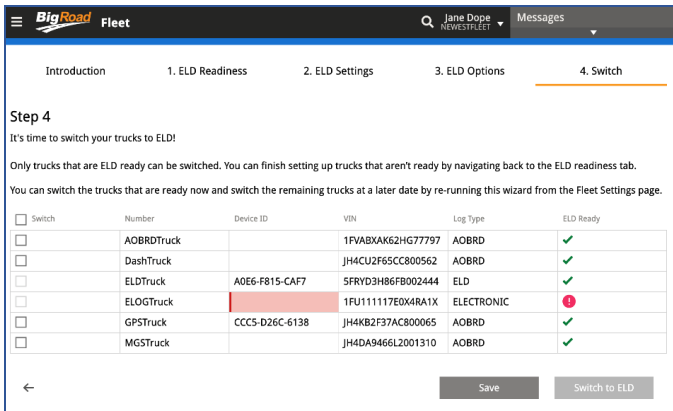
BigRoad Fleet

Jane Dope
NEWESTFLEET

Messages

Introduction | 1. ELD Readiness | 2. ELD Settings | 3. ELD Options | 4. Switch

Step 4

It's time to switch your trucks to ELD!

Only trucks that are ELD ready can be switched. You can finish setting up trucks that aren't ready by navigating back to the ELD readiness tab.

You can switch the trucks that are ready now and switch the remaining trucks at a later date by re-running this wizard from the Fleet Settings page.

| Switch | Number | Device ID | VIN | Log Type | ELD Ready |
|---|---|---|---|---|---|
| | AOBRDTruck | | 1FVABXAK62HG77797 | AOBRD | ✔ |
| | DashTruck | | JH4CU2F65CC800562 | AOBRD | ✔ |
| | ELDTruck | A0E6-F815-CAF7 | 5FRYD3H86FB002444 | ELD | ✔ |
| | ELOGTruck | | 1FU111117E0X4RA1X | ELECTRONIC | ! |
| | GPSTruck | CCC5-D26C-6138 | JH4KB2F37AC800065 | AOBRD | ✔ |
| | MGSTruck | | JH4DA9466L2001310 | AOBRD | ✔ |

←

Save

Switch to ELD